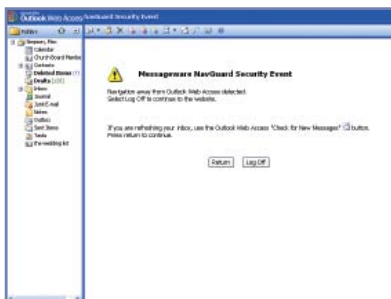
Outlook Web Access NavGuard Security Event

Folders

Calendar
Church Board Membe
Contacts
Deleted Items
Drafts
Inbox
Journal
Junk E-mail
Notes
Outbox
Sent Items
Tasks
the wedding list

Messageware NavGuard Security Event

Navigation away from Outlook Web Access detected.
Select Log Off to continue to the website.

If you are refreshing your inbox, use the Outlook Web Access "Check for New Messages" button.
Press return to continue.

Return Log Off